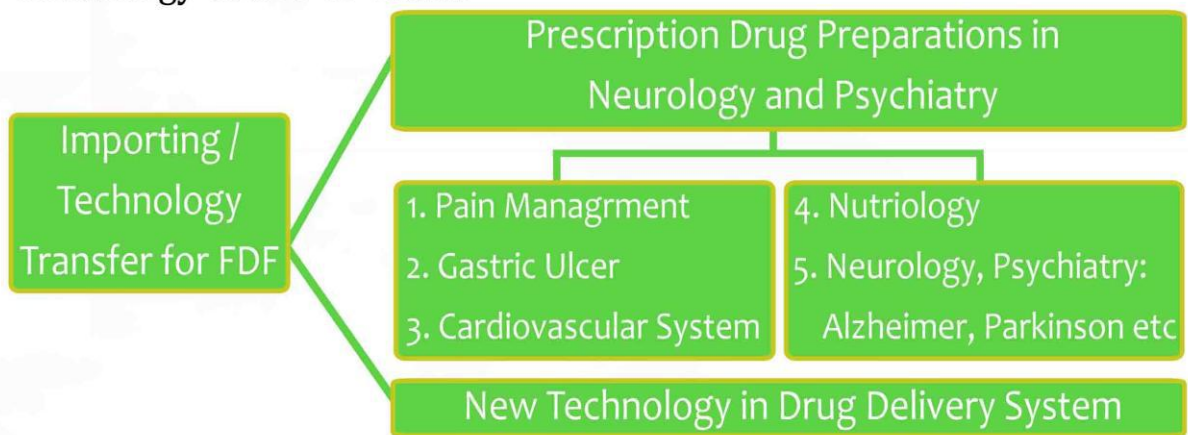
Importing / Technology Transfer for FDF

Prescription Drug Preparations in Neurology and Psychiatry

1. Pain Managrment
2. Gastric Ulcer
3. Cardiovascular System

4. Nutriology
5. Neurology, Psychiatry: Alzheimer, Parkinson etc

New Technology in Drug Delivery System